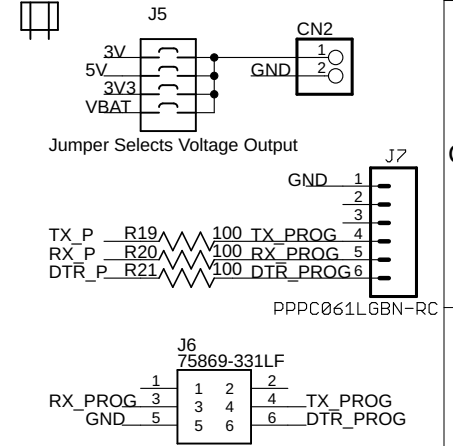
J5
CN2
3V
5V
3V3
VBAT
1
2
GND
Jumper Selects Voltage Output
J7
GND
1
2
3
4
5
6
TX_P
RX_P
DTR_P
R19
R20
R21
100
100
100
TX_PROG
RX_PROG
DTR_PROG
PPPC061LGBN-RC
C
J6
75869-331LF
1
3
5
1
3
5
2
4
6
2
4
6
RX_PROG
GND
TX_PROG
DTR_PROG